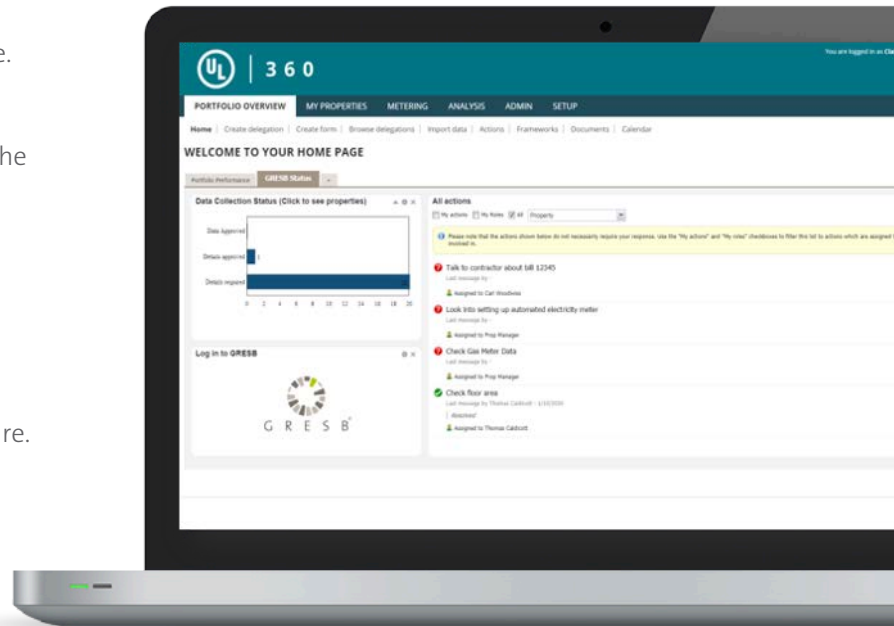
e.

he

re.

UL | 360

You are logged in as Cl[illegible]

PORTFOLIO OVERVIEW MY PROPERTIES METERING ANALYSIS ADMIN SETUP

Home | Create delegation | Create form | Browse delegations | Import data | Actions | Frameworks | Documents | Calendar

WELCOME TO YOUR HOME PAGE

Portfolio Performance GRESB Status +

Data Collection Status (Click to see properties)

Data approved

Details approved 1

Details required

0 2 4 6 8 10 12 14 16 18 20

Log in to GRESB

GRESB

All actions

My actions My Roles All Property

Please note that the actions shown below do not necessarily require your response. Use the "My actions" and "My roles" checkboxes to filter this list to actions which are assigned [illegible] involved in.

Talk to contractor about bill 12345
Last message by
Assigned to Carl Woodview

Look into setting up automated electricity meter
Last message by
Assigned to Prop Manager

Check Gas Meter Data
Last message by
Assigned to Prop Manager

Check floor area
Last message by Thomas Caldcott - 1/10/2016
Resolved
Assigned to Thomas Caldcott